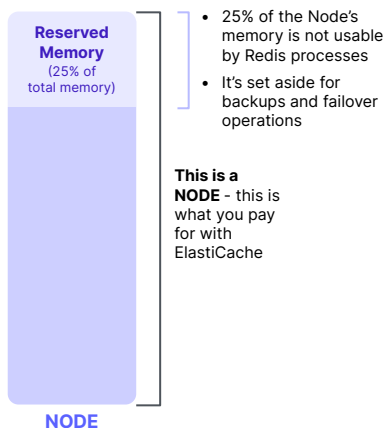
Reserved Memory
(25% of total memory)

• 25% of the Node's memory is not usable by Redis processes

• It's set aside for backups and failover operations

This is a NODE - this is what you pay for with ElastiCache

NODE